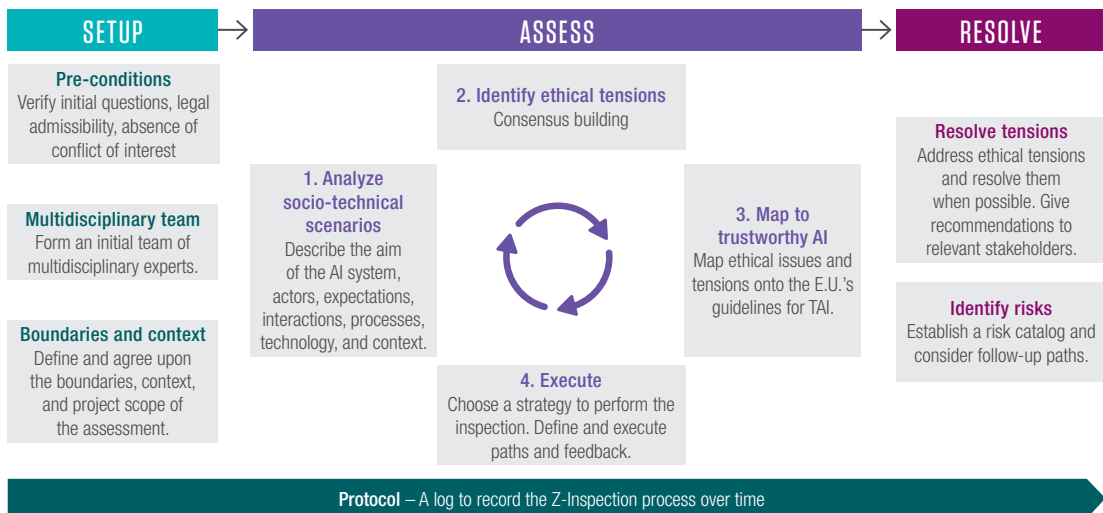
SETUP

ASSESS

RESOLVE

Pre-conditions
Verify initial questions, legal admissibility, absence of conflict of interest

Multidisciplinary team
Form an initial team of multidisciplinary experts.

Boundaries and context
Define and agree upon the boundaries, context, and project scope of the assessment.

2. Identify ethical tensions
Consensus building

1. Analyze socio-technical scenarios
Describe the aim of the AI system, actors, expectations, interactions, processes, technology, and context.

3. Map to trustworthy AI
Map ethical issues and tensions onto the E.U.'s guidelines for TAI.

4. Execute
Choose a strategy to perform the inspection. Define and execute paths and feedback.

Resolve tensions
Address ethical tensions and resolve them when possible. Give recommendations to relevant stakeholders.

Identify risks
Establish a risk catalog and consider follow-up paths.

Protocol – A log to record the Z-Inspection process over time